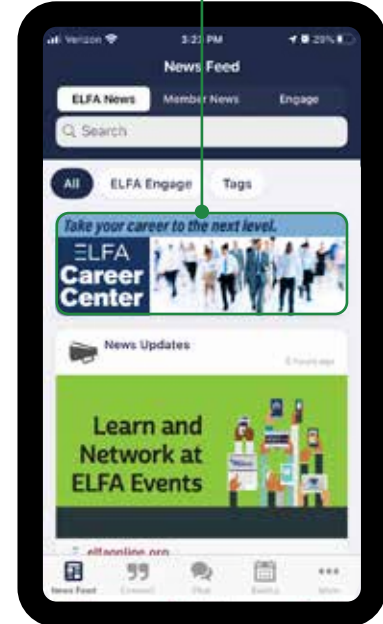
Verizon
3:2 PM
29%
News Feed
ELFA News
Member News
Engage
Search
All
ELFA Engage
Tags
Take your career to the next level.
ELFA
Career Center
News Updates
5 hours ago
Learn and Network at ELFA Events
elfaonline.org
News Feed
Connect
Chat
Events
More